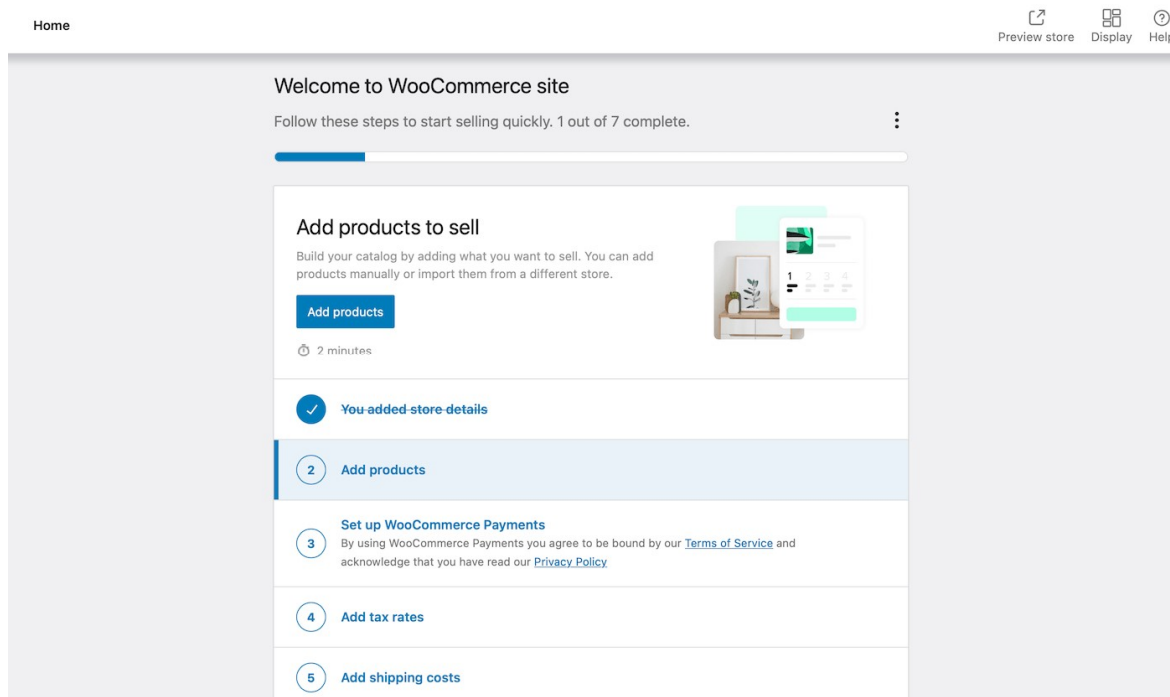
Home

Preview store Display Help

Welcome to WooCommerce site

Follow these steps to start selling quickly. 1 out of 7 complete.

Add products to sell

Build your catalog by adding what you want to sell. You can add products manually or import them from a different store.

Add products

2 minutes

1 2 3 4

You added store details

2 Add products

3 Set up WooCommerce Payments
By using WooCommerce Payments you agree to be bound by our Terms of Service and acknowledge that you have read our Privacy Policy

4 Add tax rates

5 Add shipping costs